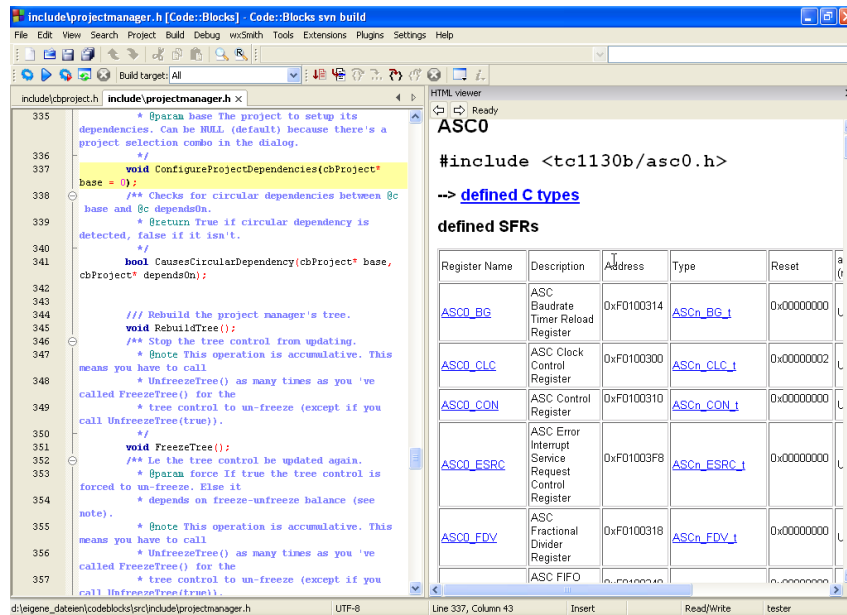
include\projectmanager.h [Code::Blocks] - Code::Blocks svn build

File Edit View Search Project Build Debug wxSmith Tools Extensions Plugins Settings Help

Build target: All

include\cbproject.h include\projectmanager.h ×

335 * @param base The project to setup its dependencies. Can be NULL (default) because there's a project selection combo in the dialog.
336 */
337 void ConfigureProjectDependencies(cbProject* base = 0);
338 /** Checks for circular dependencies between @c base and @c dependsOn.
339 * @return True if circular dependency is detected, false if it isn't.
340 */
341 bool CausesCircularDependency(cbProject* base, cbProject* dependsOn);
342
343
344 /// Rebuild the project manager's tree.
345 void RebuildTree();
346 /** Stop the tree control from updating.
347 * @note This operation is accumulative. This means you have to call
348 * UnfreezeTree() as many times as you 've called FreezeTree() for the
349 * tree control to un-freeze (except if you call UnfreezeTree(true)).
350 */
351 void FreezeTree();
352 /** Le the tree control be updated again.
353 * @param force If true the tree control is forced to un-freeze. Else it
354 * depends on freeze-unfreeze balance (see note).
355 * @note This operation is accumulative. This means you have to call
356 * UnfreezeTree() as many times as you 've called FreezeTree() for the
357 * tree control to un-freeze (except if you call UnfreezeTree(true)).

HTML viewer
Ready

ASC0

#include <tc1130b/asc0.h>

--> defined C types

defined SFRs

| Register Name | Description | Address | Type | Reset | a (r |
|---|---|---|---|---|---|
| ASC0_BG | ASC Baudrate Timer Reload Register | 0xF0100314 | ASCn_BG_t | 0x00000000 | U |
| ASC0_CLC | ASC Clock Control Register | 0xF0100300 | ASCn_CLC_t | 0x00000002 | U |
| ASC0_CON | ASC Control Register | 0xF0100310 | ASCn_CON_t | 0x00000000 | U |
| ASC0_ESRC | ASC Error Interrupt Service Request Control Register | 0xF01003F8 | ASCn_ESRC_t | 0x00000000 | U |
| ASC0_FDV | ASC Fractional Divider Register | 0xF0100318 | ASCn_FDV_t | 0x00000000 | U |
| | ASC FIFO | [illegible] | | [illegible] | |

d:\eigene_dateien\codeblocks\src\include\projectmanager.h UTF-8 Line 337, Column 43 Insert Read/Write tester